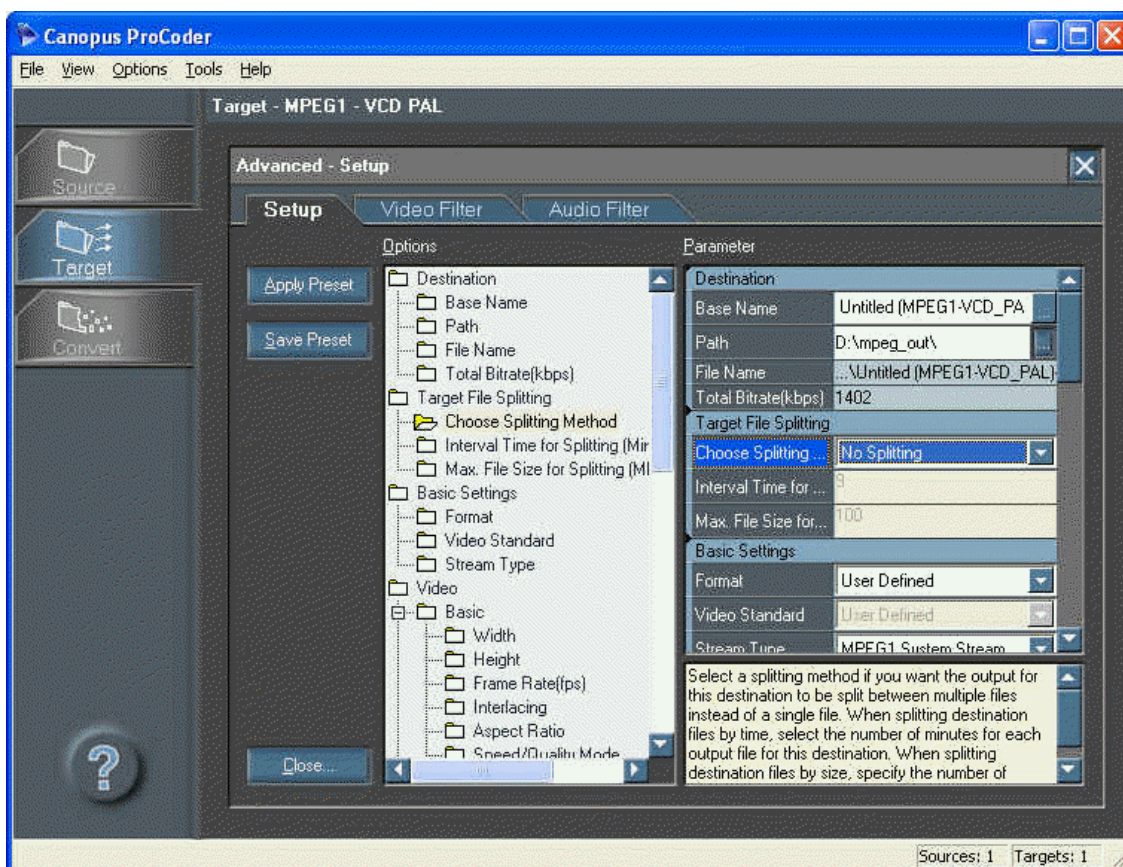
Canopus ProCoder

File View Options Tools Help

Target - MPEG1 - VCD PAL

Source

Target

Convert

Advanced - Setup

Setup Video Filter Audio Filter

Apply Preset

Save Preset

Close...

Options

Destination
Base Name
Path
File Name
Total Bitrate(kbps)
Target File Splitting
Choose Splitting Method
Interval Time for Splitting (Mir
Max. File Size for Splitting (MI
Basic Settings
Format
Video Standard
Stream Type
Video
Basic
Width
Height
Frame Rate(fps)
Interlacing
Aspect Ratio
Speed/Quality Mode

Parameter

| Destination | |
|---|---|
| Base Name | Untitled (MPEG1-VCD_PA |
| Path | D:\mpeg_out\ |
| File Name | ...\Untitled (MPEG1-VCD_PAL) |
| Total Bitrate(kbps) | 1402 |
| Target File Splitting | |
| Choose Splitting ... | No Splitting |
| Interval Time for ... | 9 |
| Max. File Size for... | 100 |
| Basic Settings | |
| Format | User Defined |
| Video Standard | User Defined |
| Stream Type | MPEG1 System Stream |

Select a splitting method if you want the output for this destination to be split between multiple files instead of a single file. When splitting destination files by time, select the number of minutes for each output file for this destination. When splitting destination files by size, specify the number of

Sources: 1 Targets: 1